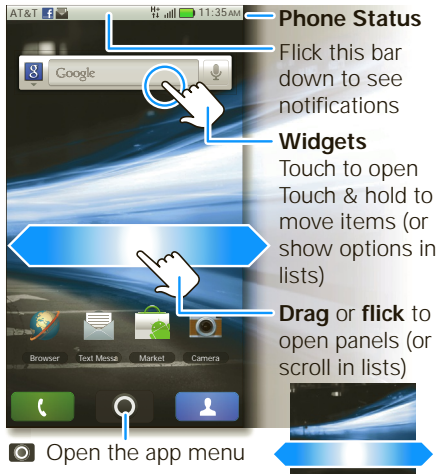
AT&T

11:35 AM

Google

Browser

Text Messa

Market

Camera

Phone Status

Flick this bar down to see notifications

Widgets

Touch to open

Touch & hold to move items (or show options in lists)

Drag or flick to open panels (or scroll in lists)

Open the app menu